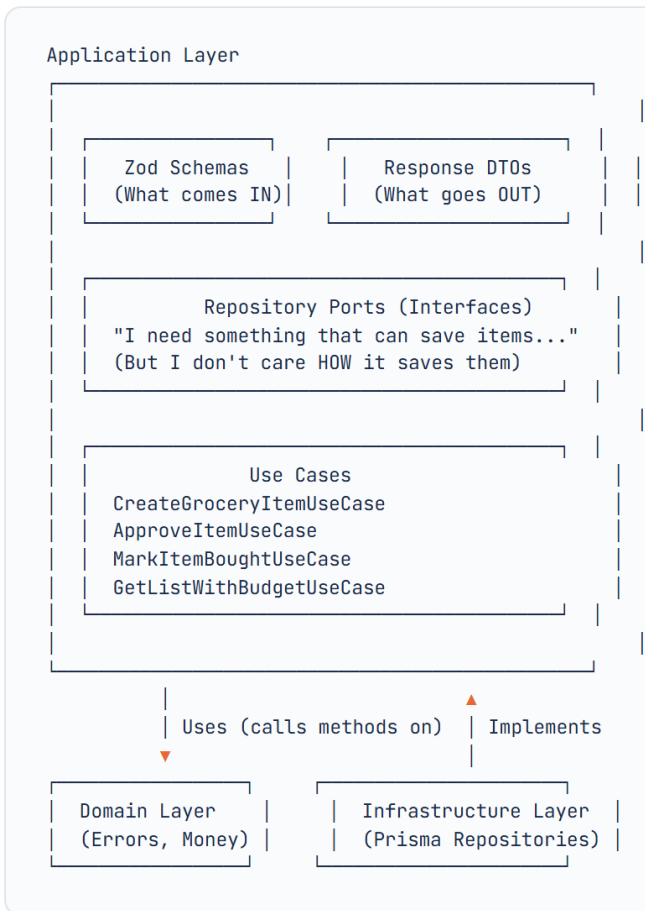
Application Layer

Zod Schemas
(What comes IN)

Response DTOs
(What goes OUT)

Repository Ports (Interfaces)
"I need something that can save items..."
(But I don't care HOW it saves them)

Use Cases
CreateGroceryItemUseCase
ApproveItemUseCase
MarkItemBoughtUseCase
GetListWithBudgetUseCase

Uses (calls methods on)

Implements

Domain Layer
(Errors, Money)

Infrastructure Layer
(Prisma Repositories)